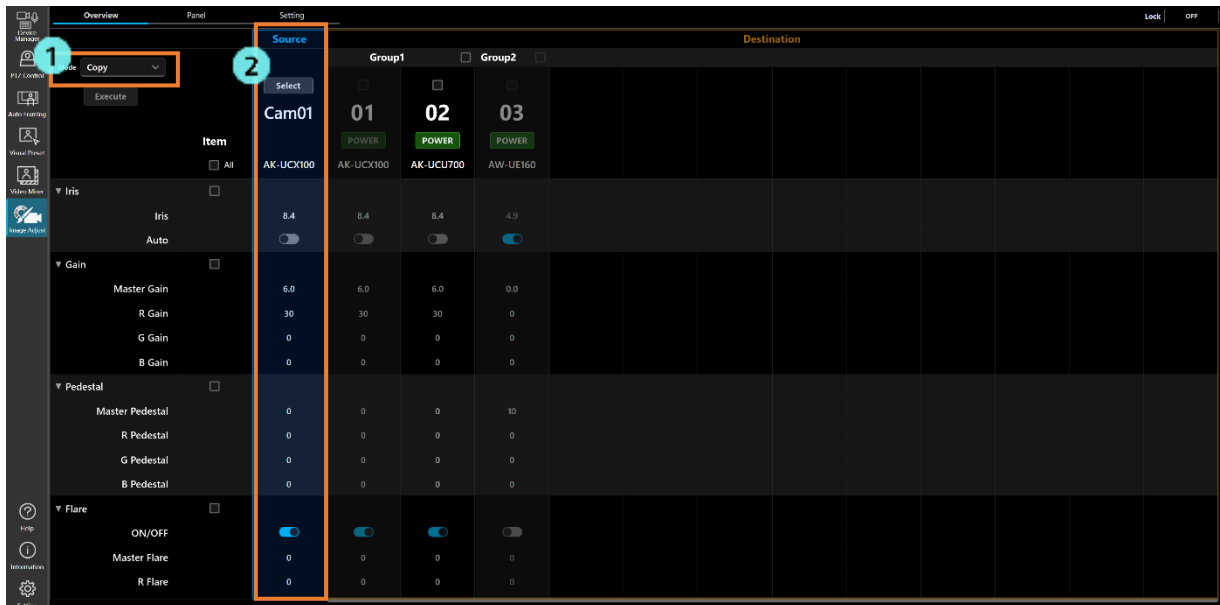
Device Manager
PTZ Control
Auto Framing
Visual Preset
Video Mixer
Image Adjust
Help
Information

Overview
Panel
Setting
Lock
OFF

1
Mode
Copy
Execute

2
Source
Destination
Group1
Group2

Select
Cam01
01
02
03
POWER
POWER
POWER

Item
All
AK-UCX100
AK-UCX100
AK-UCU700
AW-UE160

| | | Source | 01 | 02 | 03 |
|---|---|---|---|---|---|
| ▼ Iris | | | | | |
| Iris | | 8.4 | 8.4 | 8.4 | 4.9 |
| Auto | | | | | |
| ▼ Gain | | | | | |
| Master Gain | | 6.0 | 6.0 | 6.0 | 0.0 |
| R Gain | | 30 | 30 | 30 | 0 |
| G Gain | | 0 | 0 | 0 | 0 |
| B Gain | | 0 | 0 | 0 | 0 |
| ▼ Pedestal | | | | | |
| Master Pedestal | | 0 | 0 | 0 | 10 |
| R Pedestal | | 0 | 0 | 0 | 0 |
| G Pedestal | | 0 | 0 | 0 | 0 |
| B Pedestal | | 0 | 0 | 0 | 0 |
| ▼ Flare | | | | | |
| ON/OFF | | | | | |
| Master Flare | | 0 | 0 | 0 | 0 |
| R Flare | | 0 | 0 | 0 | 0 |